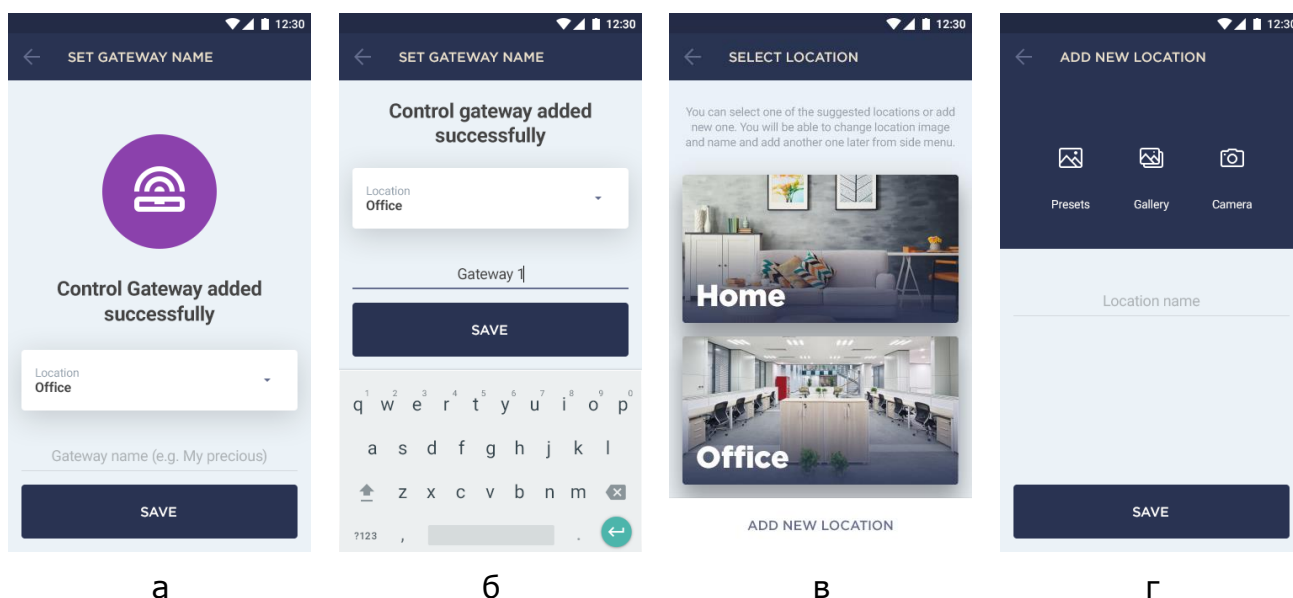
12:30
SET GATEWAY NAME

Control Gateway added successfully

Location
Office

Gateway name (e.g. My precious)

SAVE

а

12:30
SET GATEWAY NAME

Control gateway added successfully

Location
Office

Gateway 1

SAVE

q w e r t y u i o p
a s d f g h j k l
z x c v b n m
?123 , .

б

12:30
SELECT LOCATION

You can select one of the suggested locations or add new one. You will be able to change location image and name and add another one later from side menu.

Home

Office

ADD NEW LOCATION

в

12:30
ADD NEW LOCATION

Presets Gallery Camera

Location name

SAVE

г